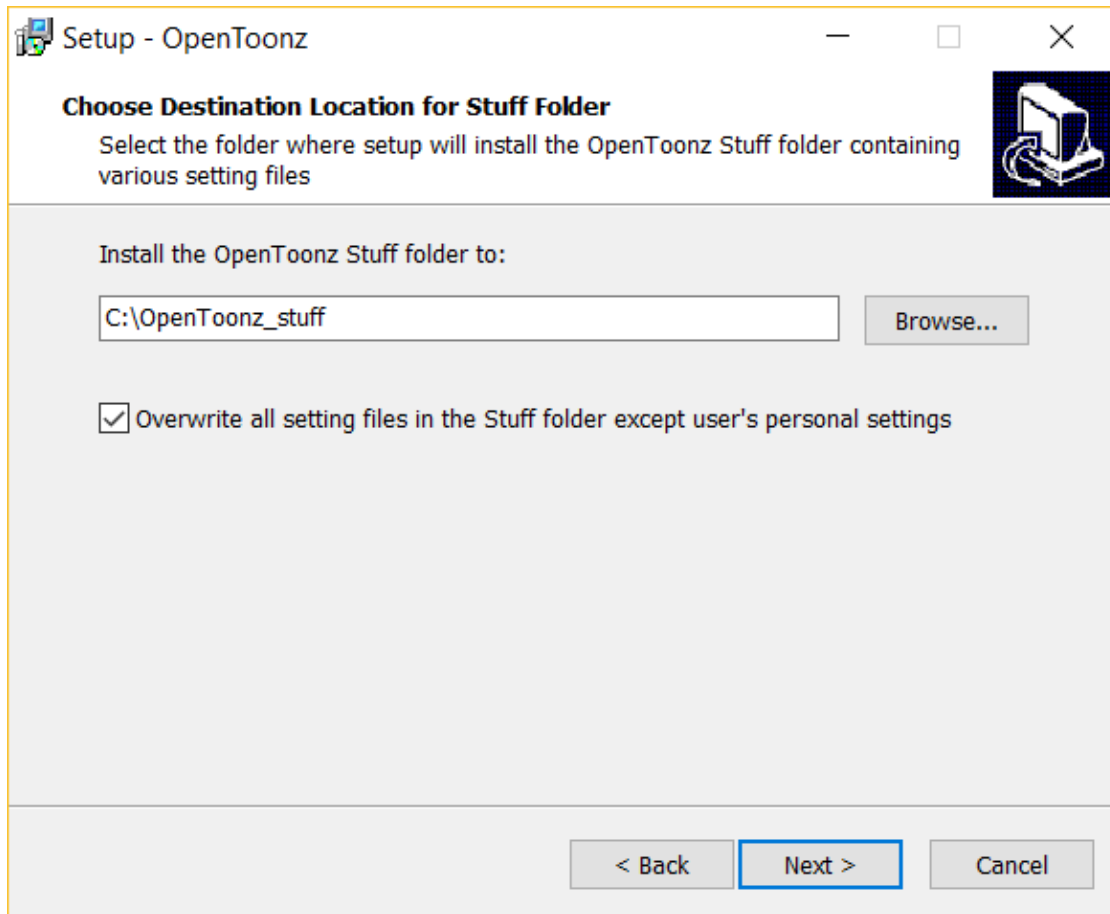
Setup - OpenToonz

Choose Destination Location for Stuff Folder

Select the folder where setup will install the OpenToonz Stuff folder containing various setting files

Install the OpenToonz Stuff folder to:

C:\OpenToonz_stuff

Browse...

Overwrite all setting files in the Stuff folder except user's personal settings

< Back

Next >

Cancel